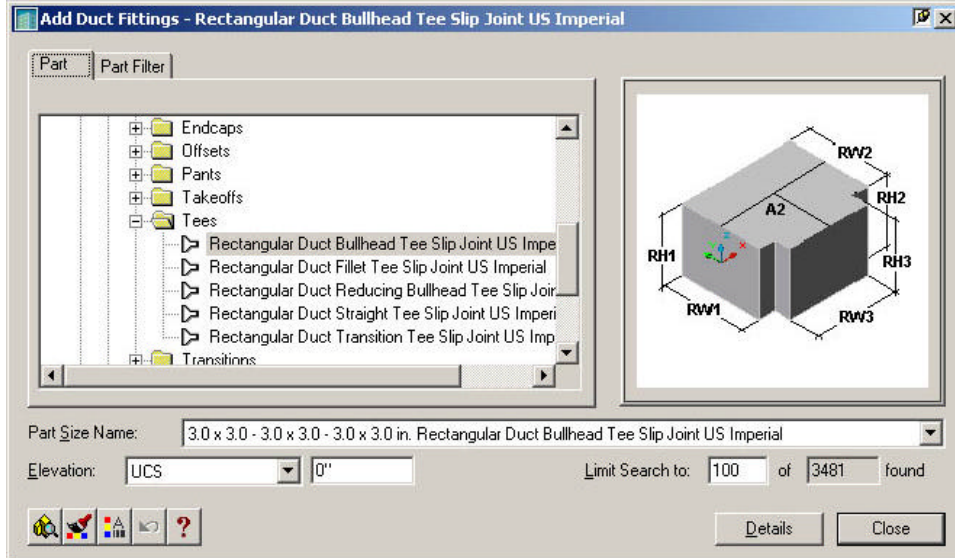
Add Duct Fittings - Rectangular Duct Bullhead Tee Slip Joint US Imperial

Part | Part Filter

Endcaps
Offsets
Pants
Takeoffs
Tees
Rectangular Duct Bullhead Tee Slip Joint US Impe
Rectangular Duct Fillet Tee Slip Joint US Imperial
Rectangular Duct Reducing Bullhead Tee Slip Joir
Rectangular Duct Straight Tee Slip Joint US Imperi
Rectangular Duct Transition Tee Slip Joint US Imp
Transitions

RW2
A2
RH2
RH1
RH3
RW1
RW3

Part Size Name: 3.0 x 3.0 - 3.0 x 3.0 - 3.0 x 3.0 in. Rectangular Duct Bullhead Tee Slip Joint US Imperial

Elevation: UCS 0"

Limit Search to: 100 of 3481 found

?

Details Close